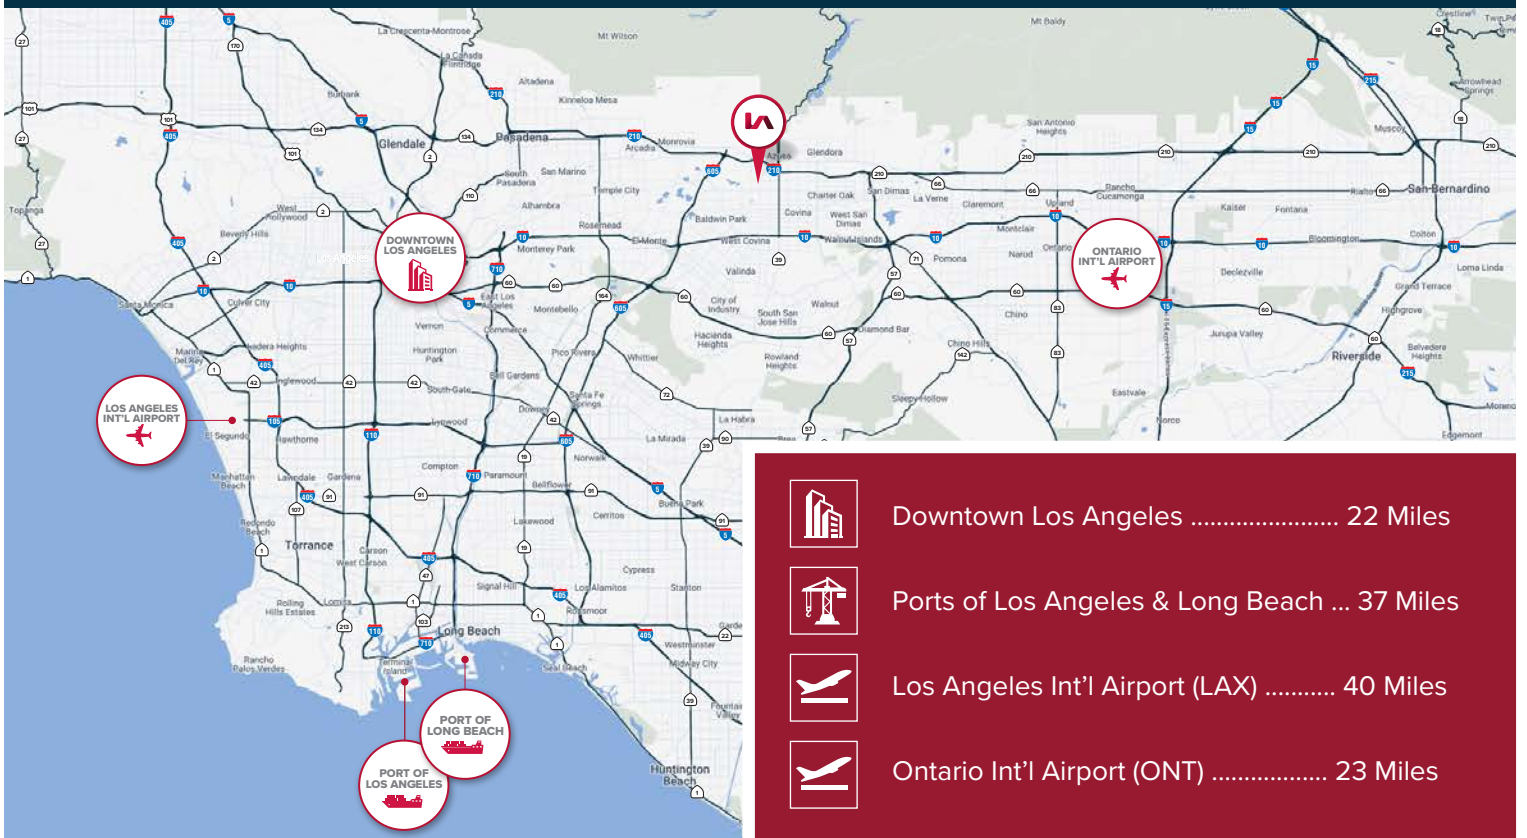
DOWNTOWN LOS ANGELES

ONTARIO INT'L AIRPORT

LOS ANGELES INT'L AIRPORT

PORT OF LONG BEACH

PORT OF LOS ANGELES

Glendale
Pasadena
Torrance
Long Beach
San Bernardino
Riverside
Huntington Beach

Downtown Los Angeles ...................... 22 Miles

Ports of Los Angeles & Long Beach ... 37 Miles

Los Angeles Int'l Airport (LAX) .......... 40 Miles

Ontario Int'l Airport (ONT) ................. 23 Miles